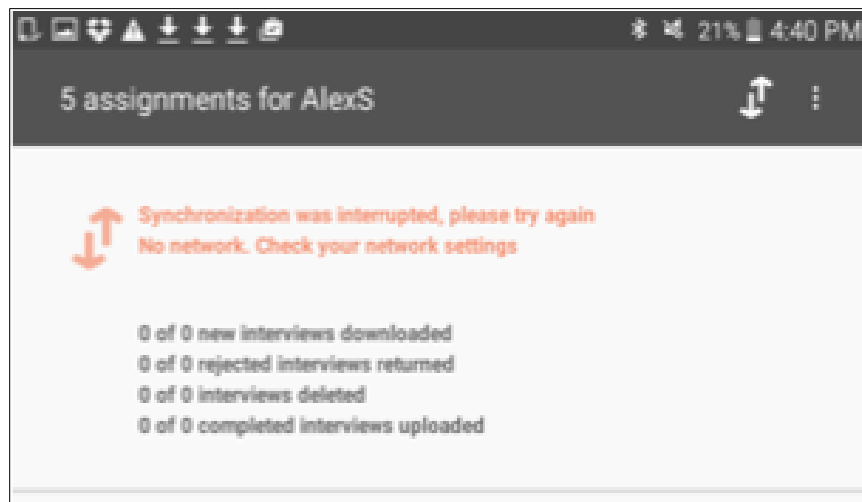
21% 4:40 PM

5 assignments for AlexS

Synchronization was interrupted, please try again
No network. Check your network settings

0 of 0 new interviews downloaded
0 of 0 rejected interviews returned
0 of 0 interviews deleted
0 of 0 completed interviews uploaded